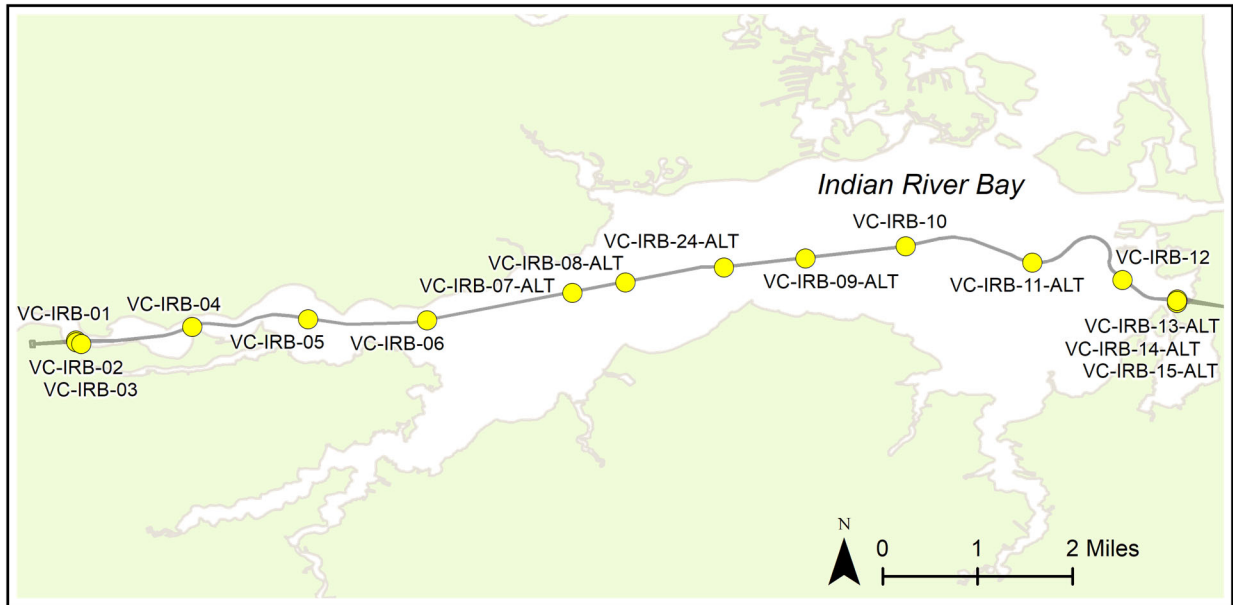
Indian River Bay

VC-IRB-10

VC-IRB-24-ALT

VC-IRB-08-ALT

VC-IRB-07-ALT

VC-IRB-09-ALT

VC-IRB-11-ALT

VC-IRB-12

VC-IRB-01

VC-IRB-04

VC-IRB-05

VC-IRB-06

VC-IRB-02

VC-IRB-03

VC-IRB-13-ALT

VC-IRB-14-ALT

VC-IRB-15-ALT

N

0 1 2 Miles